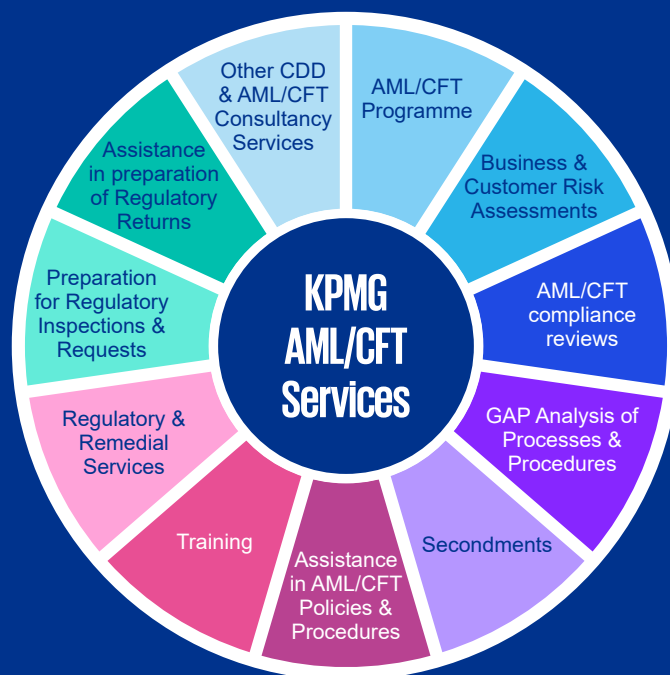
KPMG AML/CFT Services

AML/CFT Programme

Business & Customer Risk Assessments

AML/CFT compliance reviews

GAP Analysis of Processes & Procedures

Secondments

Assistance in AML/CFT Policies & Procedures

Training

Regulatory & Remedial Services

Preparation for Regulatory Inspections & Requests

Assistance in preparation of Regulatory Returns

Other CDD & AML/CFT Consultancy Services